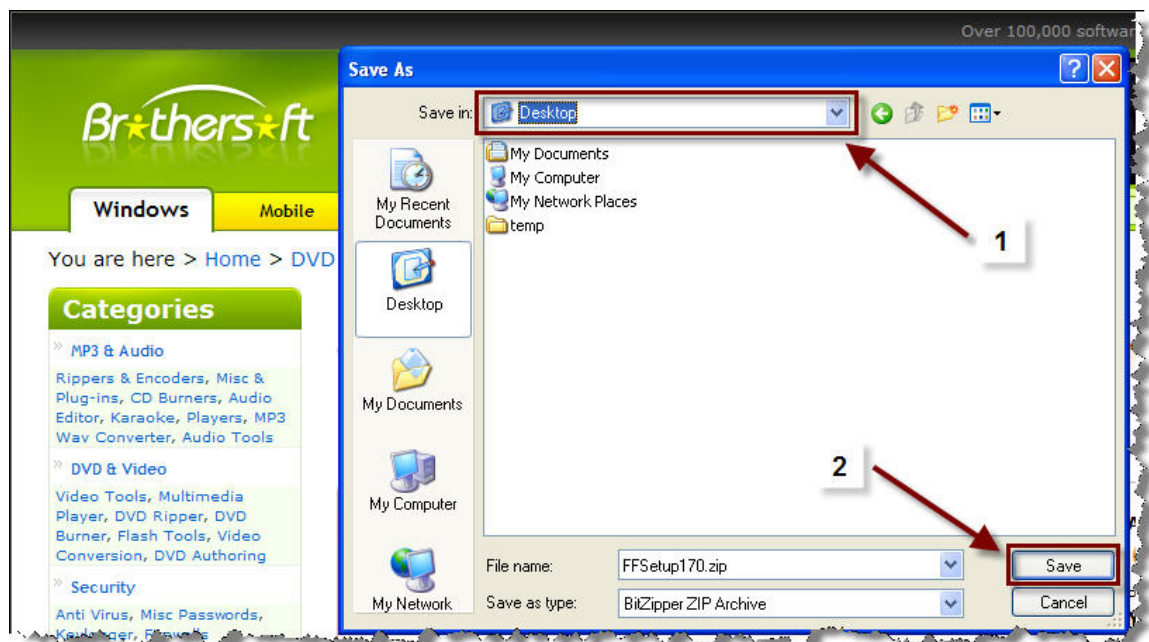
Over 100,000 softwar

Br*thers*ft

Windows

Mobile

You are here > Home > DVD

Categories

MP3 & Audio

Rippers & Encoders, Misc & Plug-ins, CD Burners, Audio Editor, Karaoke, Players, MP3 Wav Converter, Audio Tools

DVD & Video

Video Tools, Multimedia Player, DVD Ripper, DVD Burner, Flash Tools, Video Conversion, DVD Authoring

Security

Anti Virus, Misc Passwords, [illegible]

Save As

Save in: Desktop

My Recent Documents

Desktop

My Documents

My Computer

My Network

My Documents

My Computer

My Network Places

temp

1

2

File name: FFSetup170.zip

Save as type: BitZipper ZIP Archive

Save

Cancel